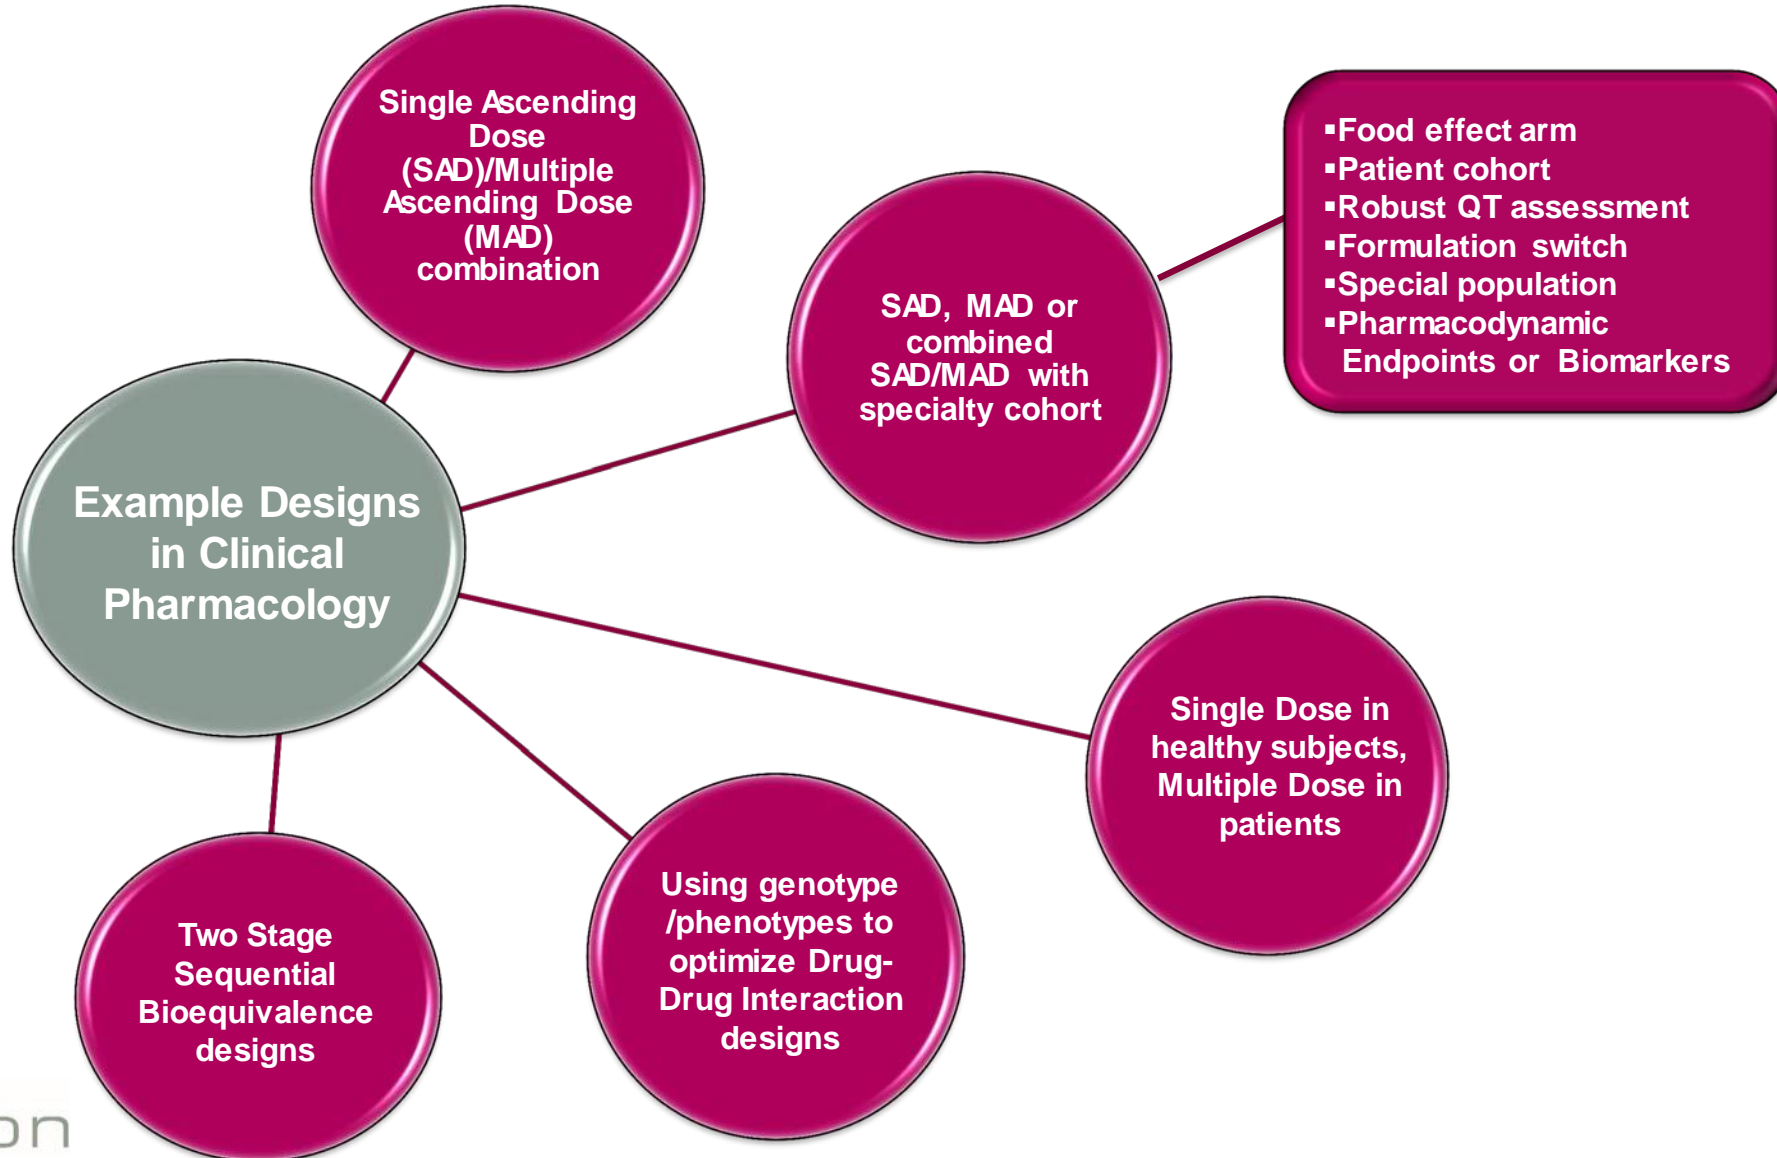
Example Designs in Clinical Pharmacology

Single Ascending Dose (SAD)/Multiple Ascending Dose (MAD) combination

SAD, MAD or combined SAD/MAD with specialty cohort

▪Food effect arm
▪Patient cohort
▪Robust QT assessment
▪Formulation switch
▪Special population
▪Pharmacodynamic Endpoints or Biomarkers

Single Dose in healthy subjects, Multiple Dose in patients

Using genotype /phenotypes to optimize Drug-Drug Interaction designs

Two Stage Sequential Bioequivalence designs

on